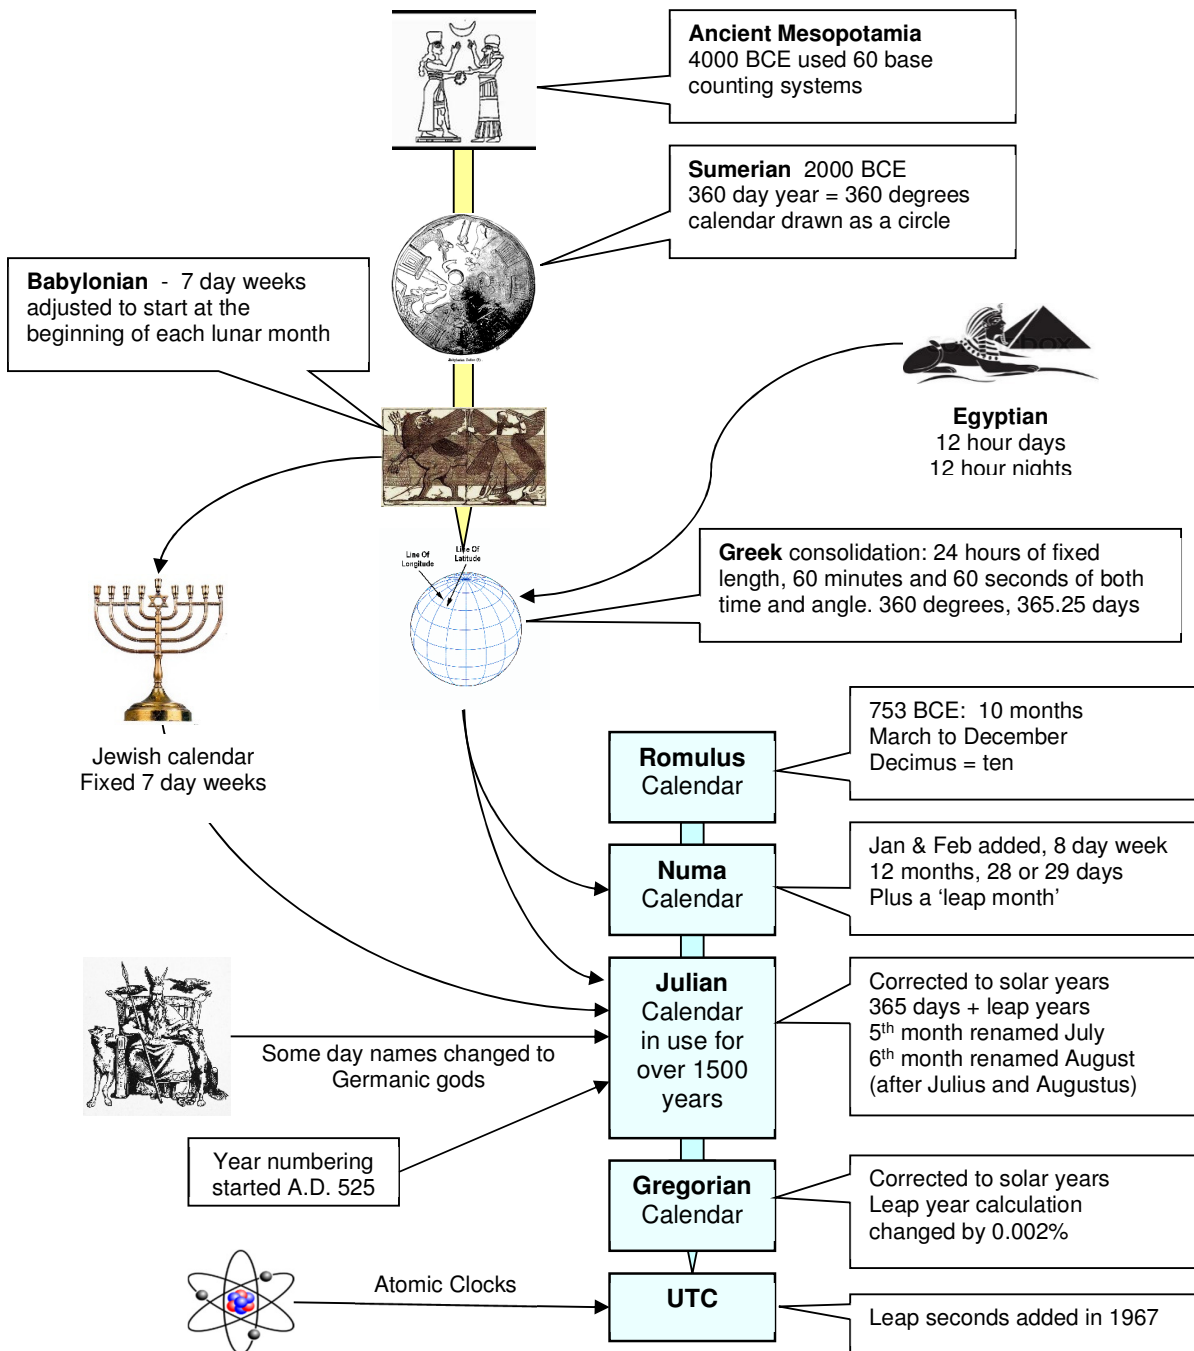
**Ancient Mesopotamia**
4000 BCE used 60 base counting systems

**Sumerian** 2000 BCE
360 day year = 360 degrees
calendar drawn as a circle

**Babylonian** - 7 day weeks adjusted to start at the beginning of each lunar month

**Egyptian**
12 hour days
12 hour nights

Line Of Longitude
Line Of Latitude

**Greek** consolidation: 24 hours of fixed length, 60 minutes and 60 seconds of both time and angle. 360 degrees, 365.25 days

Jewish calendar
Fixed 7 day weeks

**Romulus** Calendar

753 BCE: 10 months
March to December
Decimus = ten

**Numa** Calendar

Jan & Feb added, 8 day week
12 months, 28 or 29 days
Plus a 'leap month'

**Julian** Calendar in use for over 1500 years

Corrected to solar years
365 days + leap years
5$^{th}$ month renamed July
6$^{th}$ month renamed August
(after Julius and Augustus)

Some day names changed to Germanic gods

Year numbering started A.D. 525

**Gregorian** Calendar

Corrected to solar years
Leap year calculation changed by 0.002%

Atomic Clocks

**UTC**

Leap seconds added in 1967